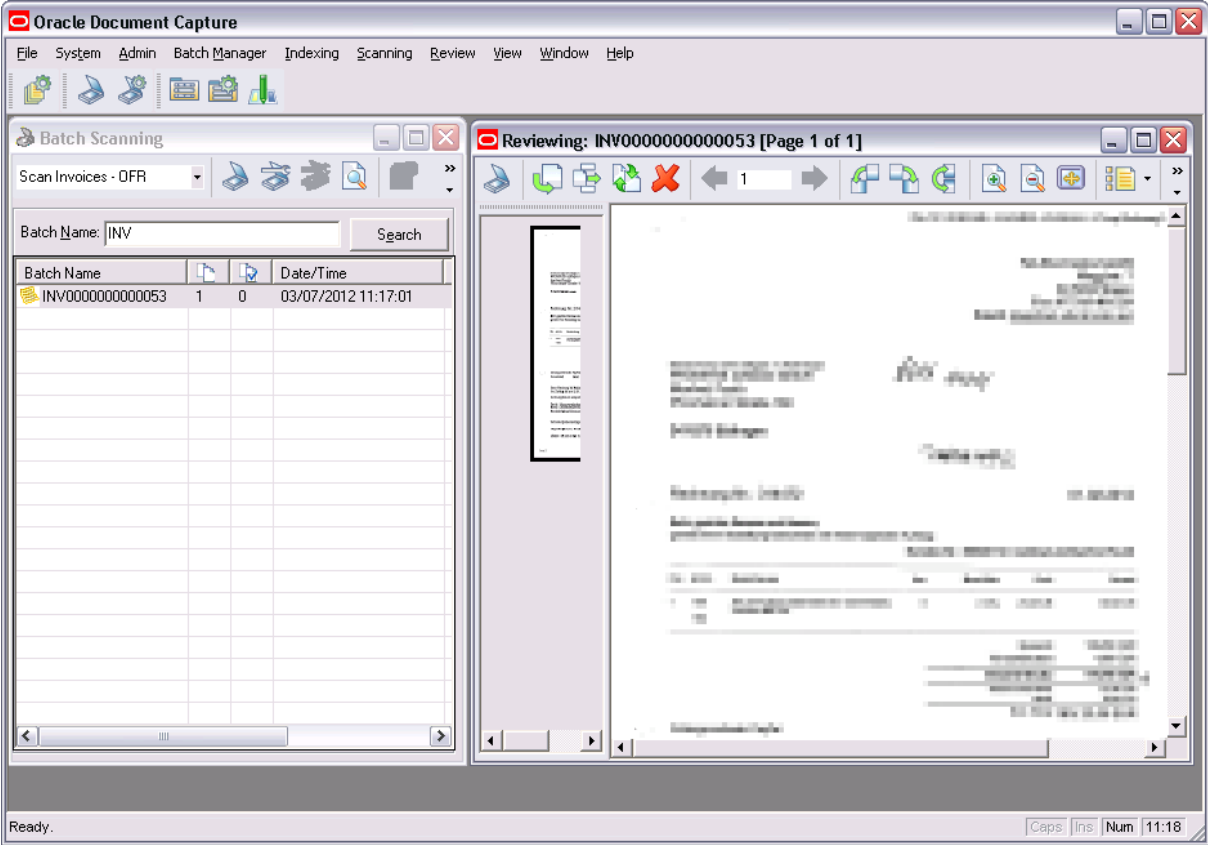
Oracle Document Capture

File System Admin Batch Manager Indexing Scanning Review View Window Help

Batch Scanning

Scan Invoices - OFR

Batch Name: INV

Search

| Batch Name | | | Date/Time |
|---|---|---|---|
| INV0000000000053 | 1 | 0 | 03/07/2012 11:17:01 |

Reviewing: INV0000000000053 [Page 1 of 1]

1

Ready.

Caps Ins Num 11:18